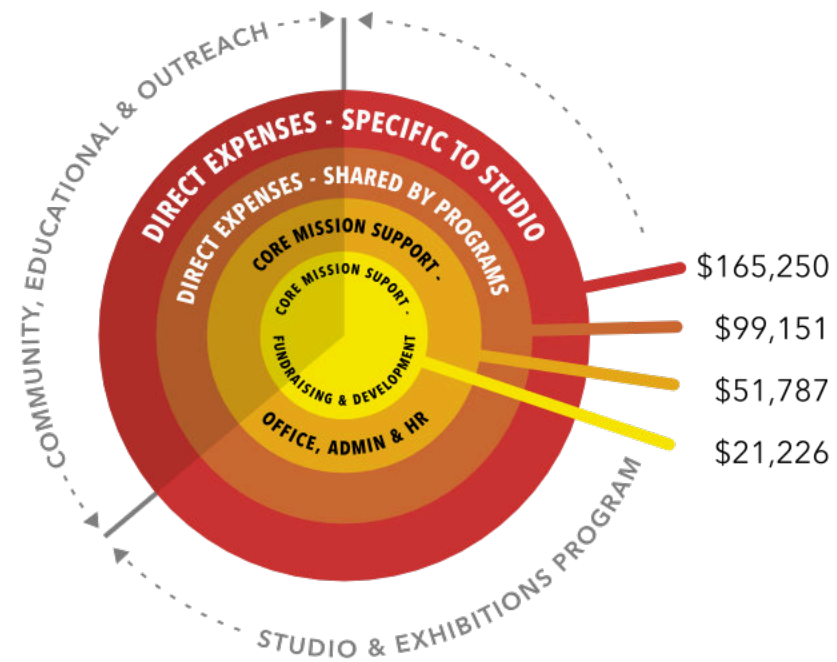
COMMUNITY, EDUCATIONAL & OUTREACH

DIRECT EXPENSES - SPECIFIC TO STUDIO

DIRECT EXPENSES - SHARED BY PROGRAMS

CORE MISSION SUPPORT -

OFFICE, ADMIN & HR

CORE MISSION SUPPORT -

FUNDRAISING & DEVELOPMENT

$165,250

$99,151

$51,787

$21,226

STUDIO & EXHIBITIONS PROGRAM